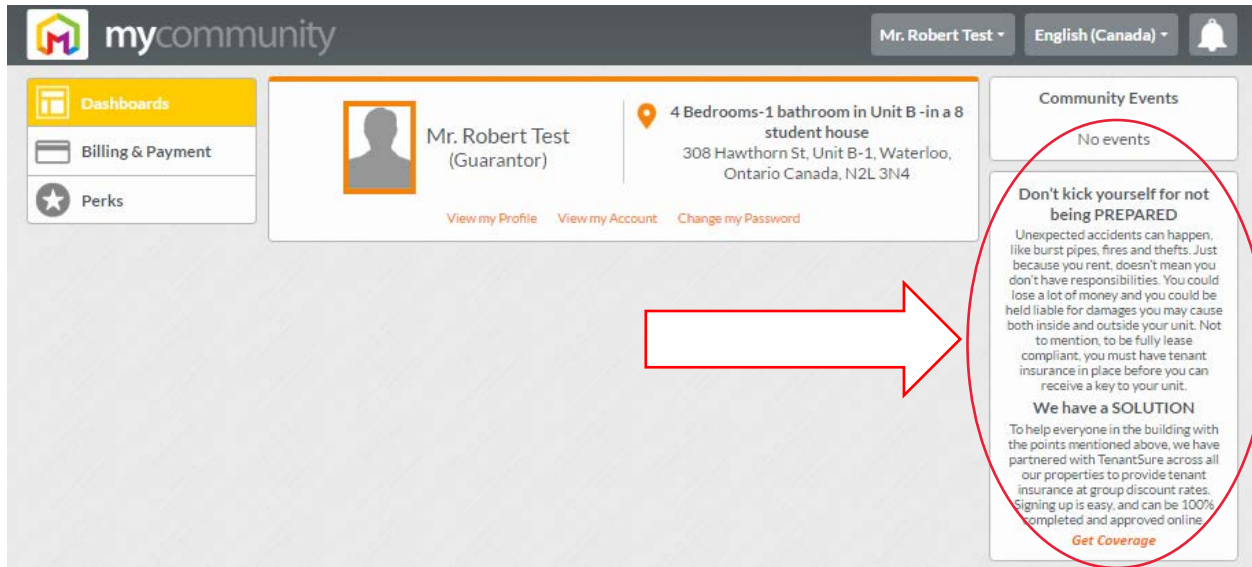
mycommunity

Mr. Robert Test ▾ English (Canada) ▾

Dashboards
Billing & Payment
Perks

Mr. Robert Test
(Guarantor)

4 Bedrooms-1 bathroom in Unit B -in a 8 student house
308 Hawthorn St, Unit B-1, Waterloo, Ontario Canada, N2L 3N4

View my Profile View my Account Change my Password

Community Events
No events

Don't kick yourself for not being PREPARED

Unexpected accidents can happen, like burst pipes, fires and thefts. Just because you rent, doesn't mean you don't have responsibilities. You could lose a lot of money and you could be held liable for damages you may cause both inside and outside your unit. Not to mention, to be fully lease compliant, you must have tenant insurance in place before you can receive a key to your unit.

We have a SOLUTION

To help everyone in the building with the points mentioned above, we have partnered with TenantSure across all our properties to provide tenant insurance at group discount rates. Signing up is easy, and can be 100% completed and approved online.

Get Coverage